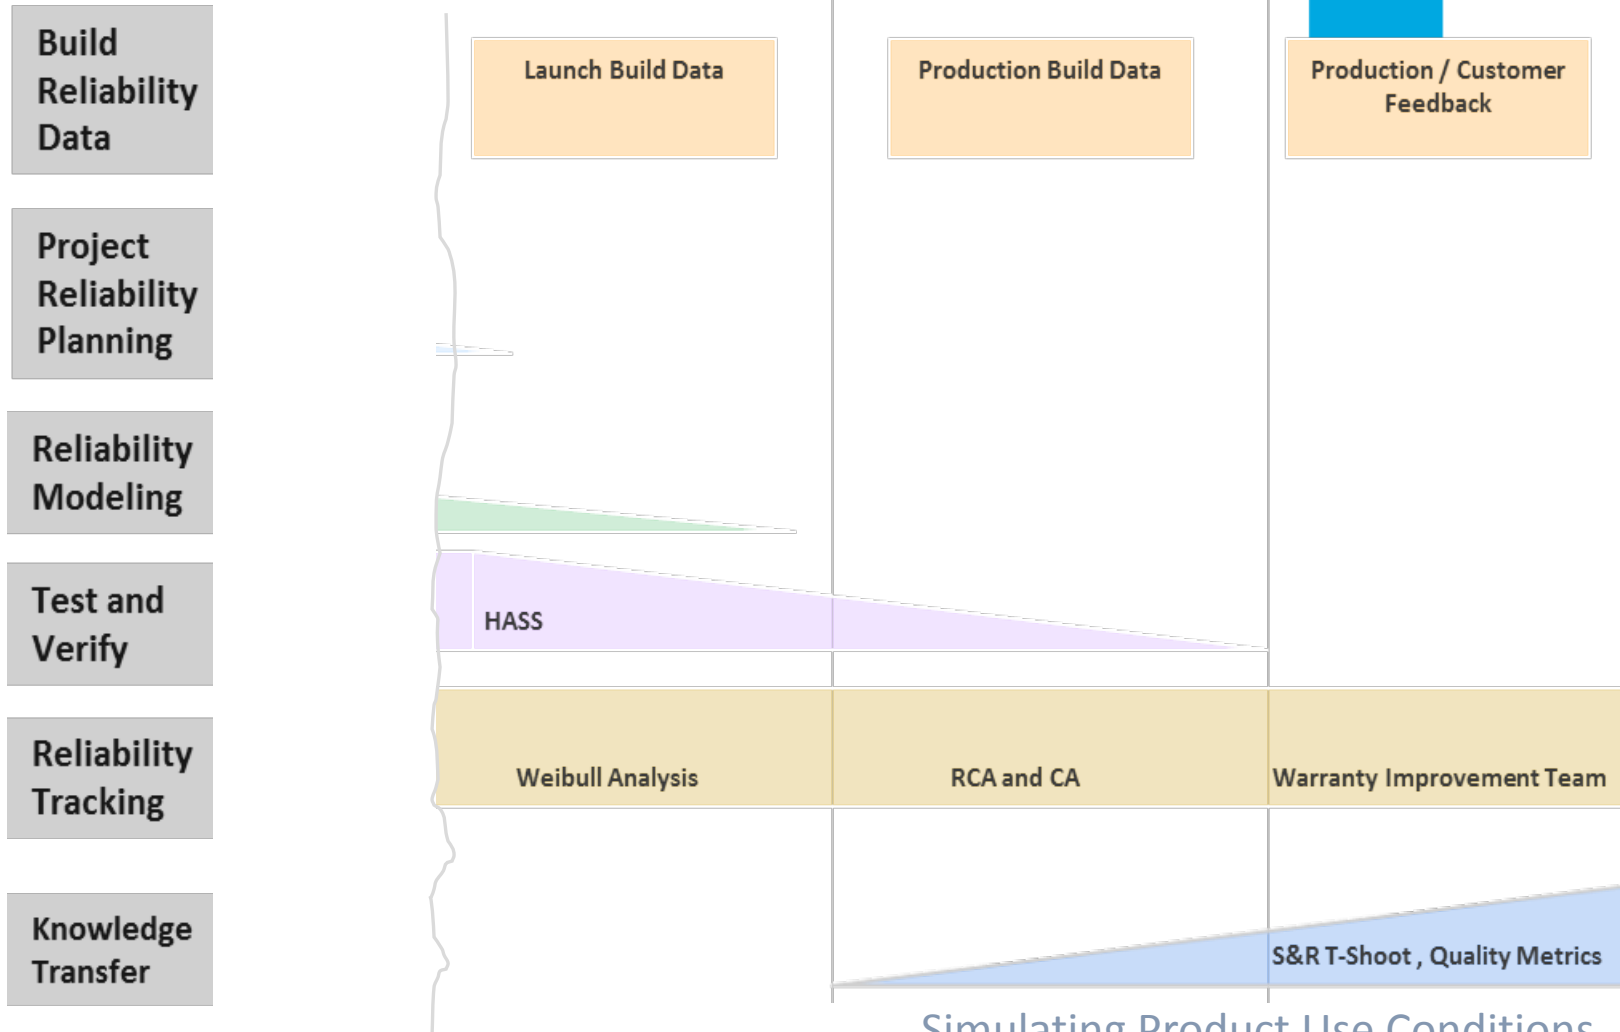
Build Reliability Data

Project Reliability Planning

Reliability Modeling

Test and Verify

Reliability Tracking

Knowledge Transfer

Launch Build Data

Production Build Data

Production / Customer Feedback

HASS

Weibull Analysis

RCA and CA

Warranty Improvement Team

S&R T-Shoot , Quality Metrics

Simulating Product Use Conditions